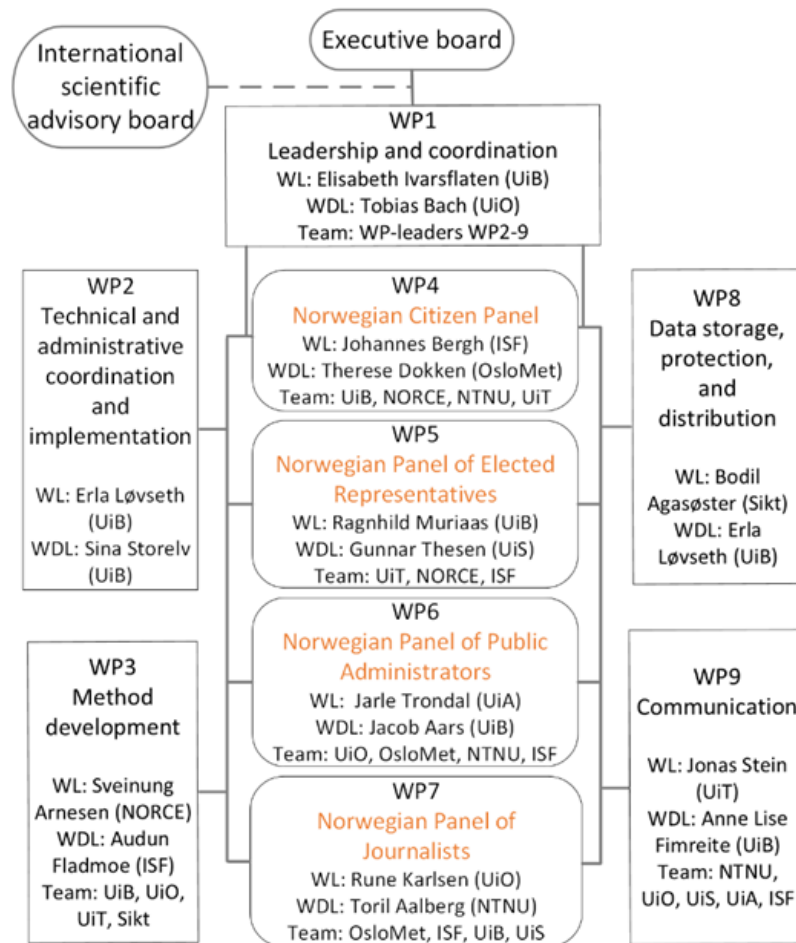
Executive board

International scientific advisory board

WP1
Leadership and coordination
WL: Elisabeth Ivarsflaten (UiB)
WDL: Tobias Bach (UiO)
Team: WP-leaders WP2-9

WP2
Technical and administrative coordination and implementation

WL: Erla Løvseth (UiB)
WDL: Sina Storelv (UiB)

WP4
Norwegian Citizen Panel
WL: Johannes Bergh (ISF)
WDL: Therese Dokken (OsloMet)
Team: UiB, NORCE, NTNU, UiT

WP5
Norwegian Panel of Elected Representatives
WL: Ragnhild Muriaas (UiB)
WDL: Gunnar Thesen (UiS)
Team: UiT, NORCE, ISF

WP6
Norwegian Panel of Public Administrators
WL: Jarle Trondal (UiA)
WDL: Jacob Aars (UiB)
Team: UiO, OsloMet, NTNU, ISF

WP7
Norwegian Panel of Journalists
WL: Rune Karlsen (UiO)
WDL: Toril Aalberg (NTNU)
Team: OsloMet, ISF, UiB, UiS

WP8
Data storage, protection, and distribution

WL: Bodil Agasøster (Sikt)
WDL: Erla Løvseth (UiB)

WP3
Method development

WL: Sveinung Arnesen (NORCE)
WDL: Audun Fladmoe (ISF)
Team: UiB, UiO, UiT, Sikt

WP9
Communication

WL: Jonas Stein (UiT)
WDL: Anne Lise Fimreite (UiB)
Team: NTNU, UiO, UiS, UiA, ISF